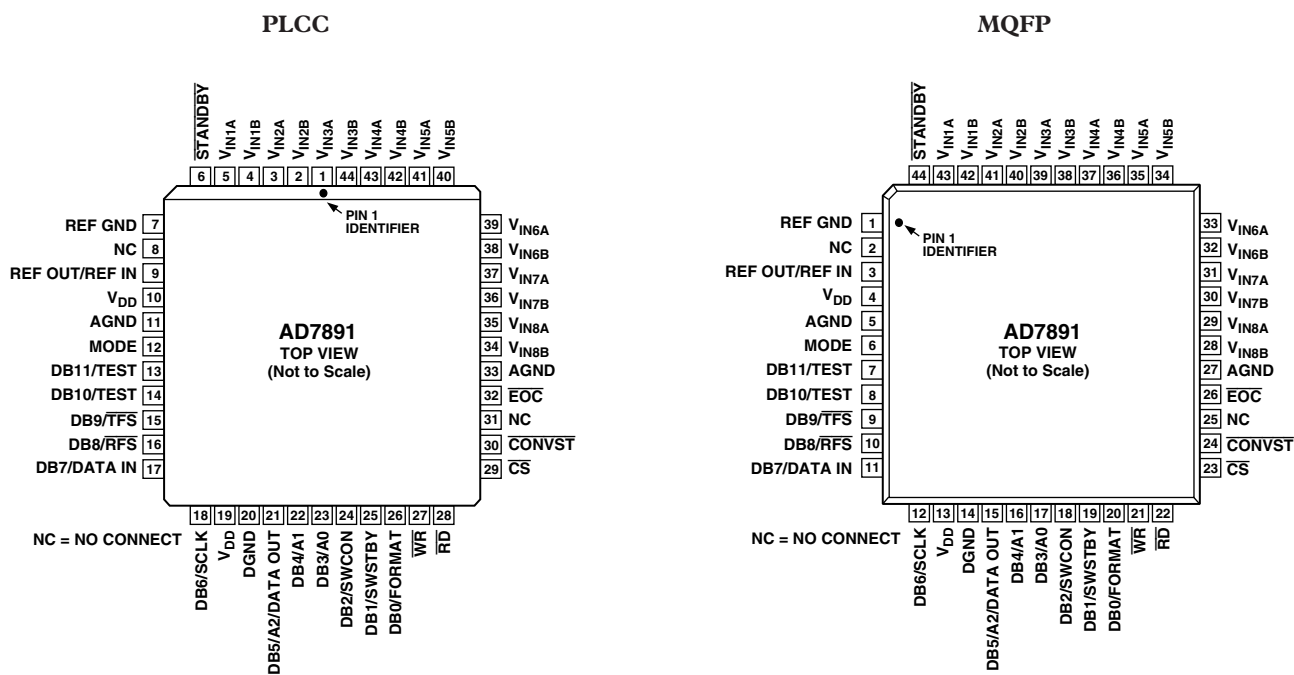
PLCC

$\overline{STANDBY}$ 6
$V_{IN1A}$ 5
$V_{IN1B}$ 4
$V_{IN2A}$ 3
$V_{IN2B}$ 2
$V_{IN3A}$ 1
$V_{IN3B}$ 44
$V_{IN4A}$ 43
$V_{IN4B}$ 42
$V_{IN5A}$ 41
$V_{IN5B}$ 40

PIN 1 IDENTIFIER

REF GND 7
NC 8
REF OUT/REF IN 9
$V_{DD}$ 10
AGND 11
MODE 12
DB11/TEST 13
DB10/TEST 14
DB9/$\overline{TFS}$ 15
DB8/$\overline{RFS}$ 16
DB7/DATA IN 17

AD7891
TOP VIEW
(Not to Scale)

39 $V_{IN6A}$
38 $V_{IN6B}$
37 $V_{IN7A}$
36 $V_{IN7B}$
35 $V_{IN8A}$
34 $V_{IN8B}$
33 AGND
32 $\overline{EOC}$
31 NC
30 $\overline{CONVST}$
29 $\overline{CS}$

NC = NO CONNECT

18 DB6/SCLK
19 $V_{DD}$
20 DGND
21 DB5/A2/DATA OUT
22 DB4/A1
23 DB3/A0
24 DB2/SWCON
25 DB1/SWSTBY
26 DB0/FORMAT
27 $\overline{WR}$
28 $\overline{RD}$

MQFP

$\overline{STANDBY}$ 44
$V_{IN1A}$ 43
$V_{IN1B}$ 42
$V_{IN2A}$ 41
$V_{IN2B}$ 40
$V_{IN3A}$ 39
$V_{IN3B}$ 38
$V_{IN4A}$ 37
$V_{IN4B}$ 36
$V_{IN5A}$ 35
$V_{IN5B}$ 34

PIN 1 IDENTIFIER

REF GND 1
NC 2
REF OUT/REF IN 3
$V_{DD}$ 4
AGND 5
MODE 6
DB11/TEST 7
DB10/TEST 8
DB9/$\overline{TFS}$ 9
DB8/$\overline{RFS}$ 10
DB7/DATA IN 11

AD7891
TOP VIEW
(Not to Scale)

33 $V_{IN6A}$
32 $V_{IN6B}$
31 $V_{IN7A}$
30 $V_{IN7B}$
29 $V_{IN8A}$
28 $V_{IN8B}$
27 AGND
26 $\overline{EOC}$
25 NC
24 $\overline{CONVST}$
23 $\overline{CS}$

NC = NO CONNECT

12 DB6/SCLK
13 $V_{DD}$
14 DGND
15 DB5/A2/DATA OUT
16 DB4/A1
17 DB3/A0
18 DB2/SWCON
19 DB1/SWSTBY
20 DB0/FORMAT
21 $\overline{WR}$
22 $\overline{RD}$